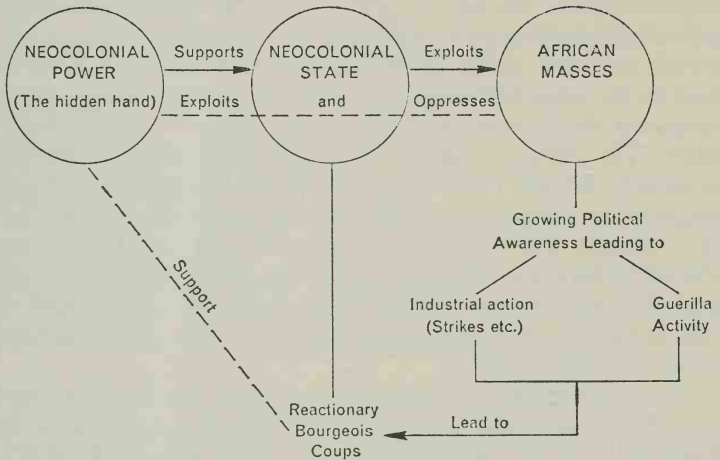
NEOCOLONIAL POWER (The hidden hand)

Supports

NEOCOLONIAL STATE

Exploits

AFRICAN MASSES

Exploits

and

Oppresses

Growing Political Awareness Leading to

Industrial action (Strikes etc.)

Guerilla Activity

Support

Lead to

Reactionary Bourgeois Coups